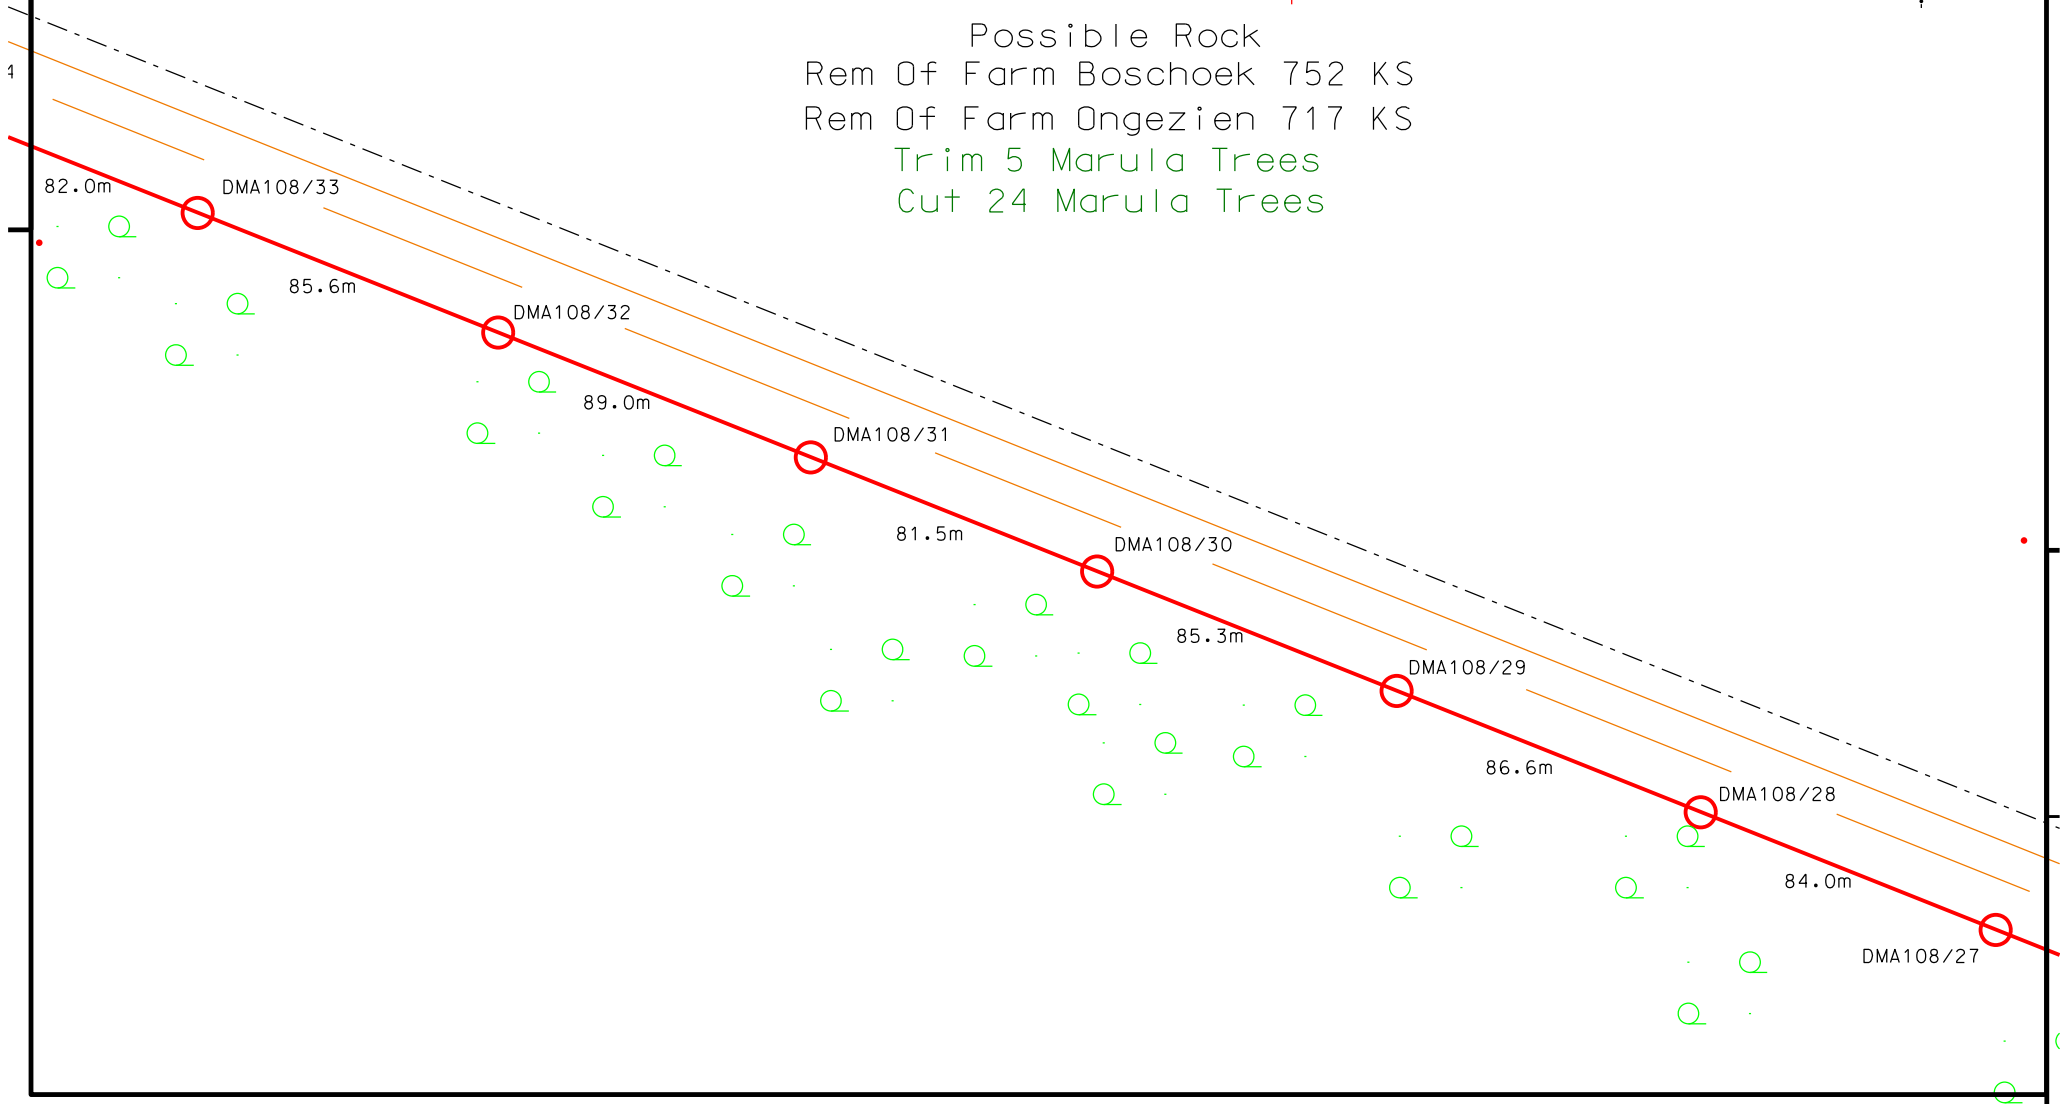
Possible Rock
Rem Of Farm Boschoek 752 KS
Rem Of Farm Ongezien 717 KS
Trim 5 Marula Trees
Cut 24 Marula Trees

82.0m
DMA108/33
85.6m
DMA108/32
89.0m
DMA108/31
81.5m
DMA108/30
85.3m
DMA108/29
86.6m
DMA108/28
84.0m
DMA108/27